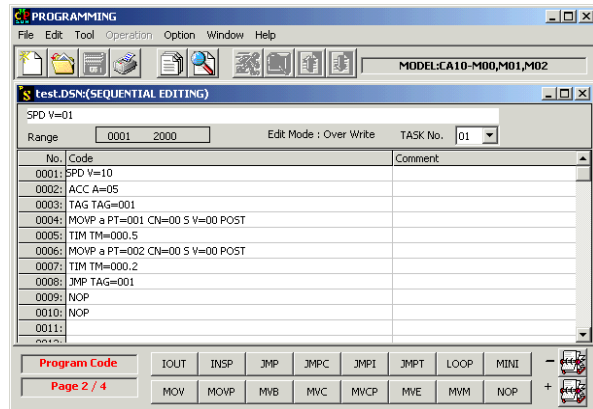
PROGRAMMING
File Edit Tool Operation Option Window Help
MODEL:CA10-M00,M01,M02
test.DSN:(SEQUENTIAL EDITING)
SPD V=01
Range 0001 2000
Edit Mode : Over Write
TASK No. 01

| No. | Code | Comment |
|---|---|---|
| 0001: | SPD V=10 | |
| 0002: | ACC A=05 | |
| 0003: | TAG TAG=001 | |
| 0004: | MOVP a PT=001 CN=00 S V=00 POST | |
| 0005: | TIM TM=000.5 | |
| 0006: | MOVP a PT=002 CN=00 S V=00 POST | |
| 0007: | TIM TM=000.2 | |
| 0008: | JMP TAG=001 | |
| 0009: | NOP | |
| 0010: | NOP | |
| 0011: | | |

Program Code
Page 2 / 4
IOUT INSP JMP JMPC JMPI JMPT LOOP MINI
MOV MOVP MVB MVC MVCP MVE MVM NOP
-
+